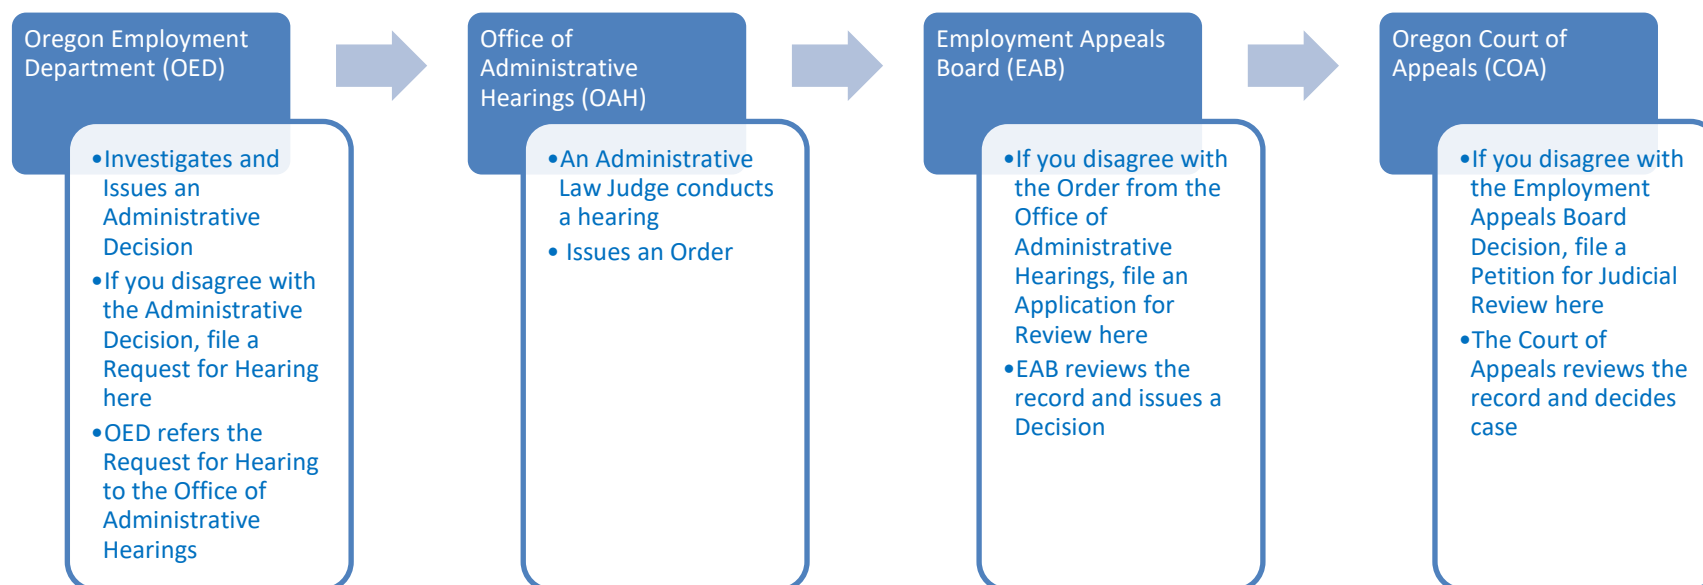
Oregon Employment Department (OED)

- Investigates and Issues an Administrative Decision
- If you disagree with the Administrative Decision, file a Request for Hearing here
- OED refers the Request for Hearing to the Office of Administrative Hearings

Office of Administrative Hearings (OAH)

- An Administrative Law Judge conducts a hearing
- Issues an Order

Employment Appeals Board (EAB)

- If you disagree with the Order from the Office of Administrative Hearings, file an Application for Review here
- EAB reviews the record and issues a Decision

Oregon Court of Appeals (COA)

- If you disagree with the Employment Appeals Board Decision, file a Petition for Judicial Review here
- The Court of Appeals reviews the record and decides case